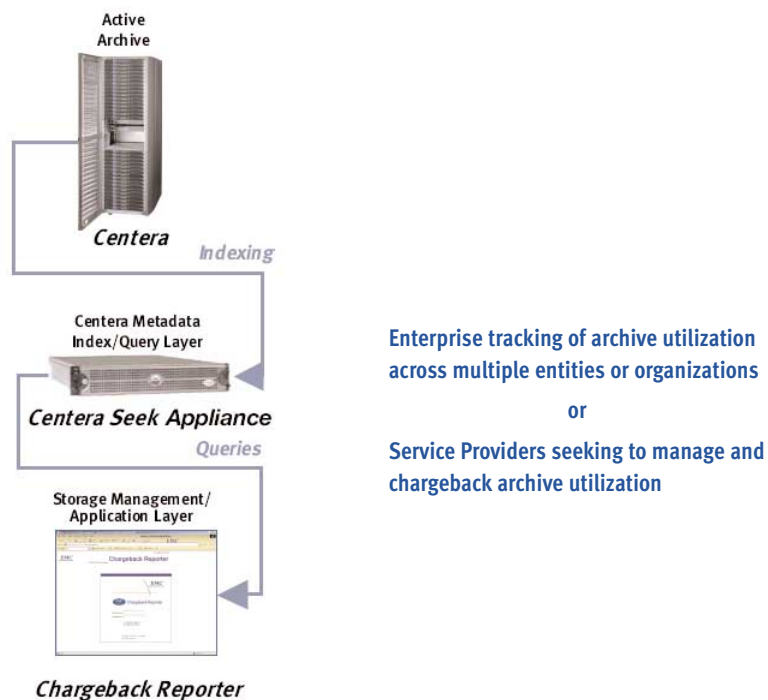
Active Archive

Centera

Indexing

Centera Metadata Index/Query Layer

Centera Seek Appliance

Queries

Storage Management/ Application Layer

EMC

Chargeback Reporter

Chargeback Reporter

Chargeback Reporter

Enterprise tracking of archive utilization across multiple entities or organizations

or

Service Providers seeking to manage and chargeback archive utilization